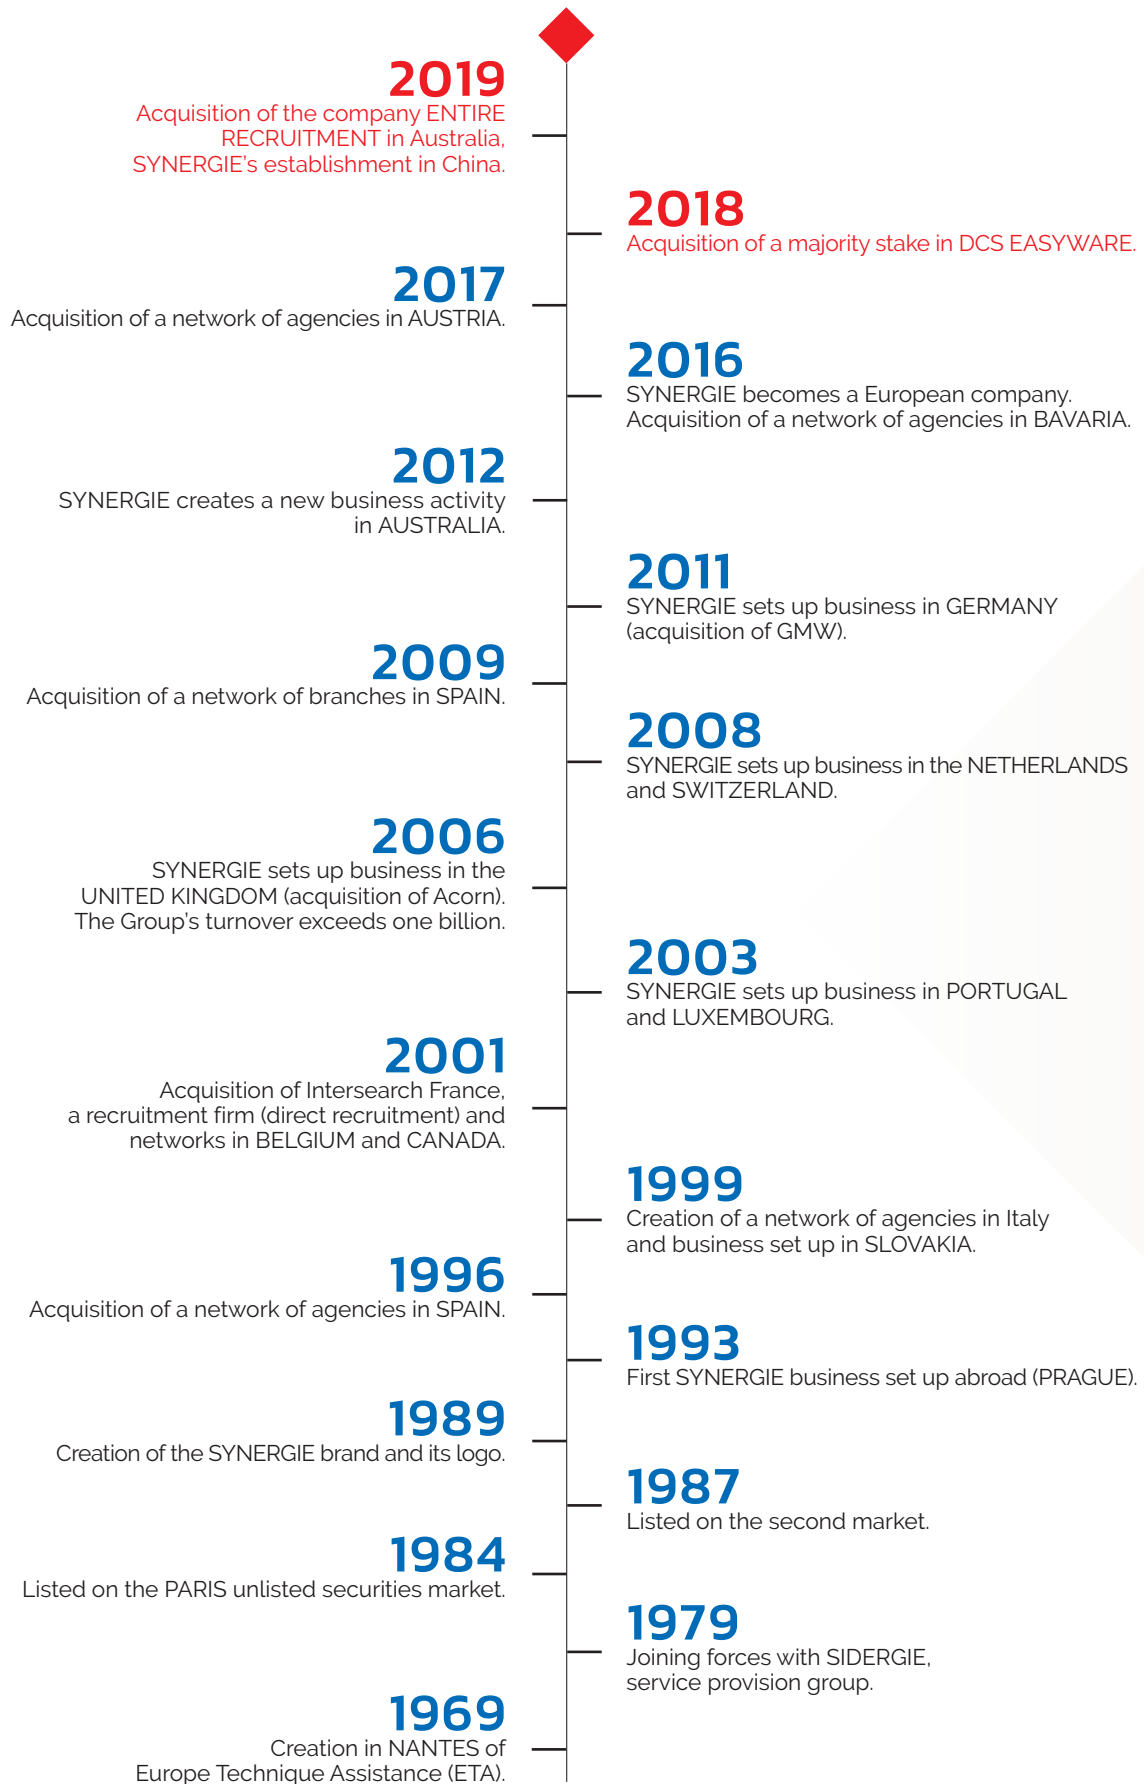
2019
Acquisition of the company ENTIRE RECRUITMENT in Australia, SYNERGIE's establishment in China.

2018
Acquisition of a majority stake in DCS EASYWARE.

2017
Acquisition of a network of agencies in AUSTRIA.

2016
SYNERGIE becomes a European company. Acquisition of a network of agencies in BAVARIA.

2012
SYNERGIE creates a new business activity in AUSTRALIA.

2011
SYNERGIE sets up business in GERMANY (acquisition of GMW).

2009
Acquisition of a network of branches in SPAIN.

2008
SYNERGIE sets up business in the NETHERLANDS and SWITZERLAND.

2006
SYNERGIE sets up business in the UNITED KINGDOM (acquisition of Acorn). The Group's turnover exceeds one billion.

2003
SYNERGIE sets up business in PORTUGAL and LUXEMBOURG.

2001
Acquisition of Intersearch France, a recruitment firm (direct recruitment) and networks in BELGIUM and CANADA.

1999
Creation of a network of agencies in Italy and business set up in SLOVAKIA.

1996
Acquisition of a network of agencies in SPAIN.

1993
First SYNERGIE business set up abroad (PRAGUE).

1989
Creation of the SYNERGIE brand and its logo.

1987
Listed on the second market.

1984
Listed on the PARIS unlisted securities market.

1979
Joining forces with SIDERGIE, service provision group.

1969
Creation in NANTES of Europe Technique Assistance (ETA).